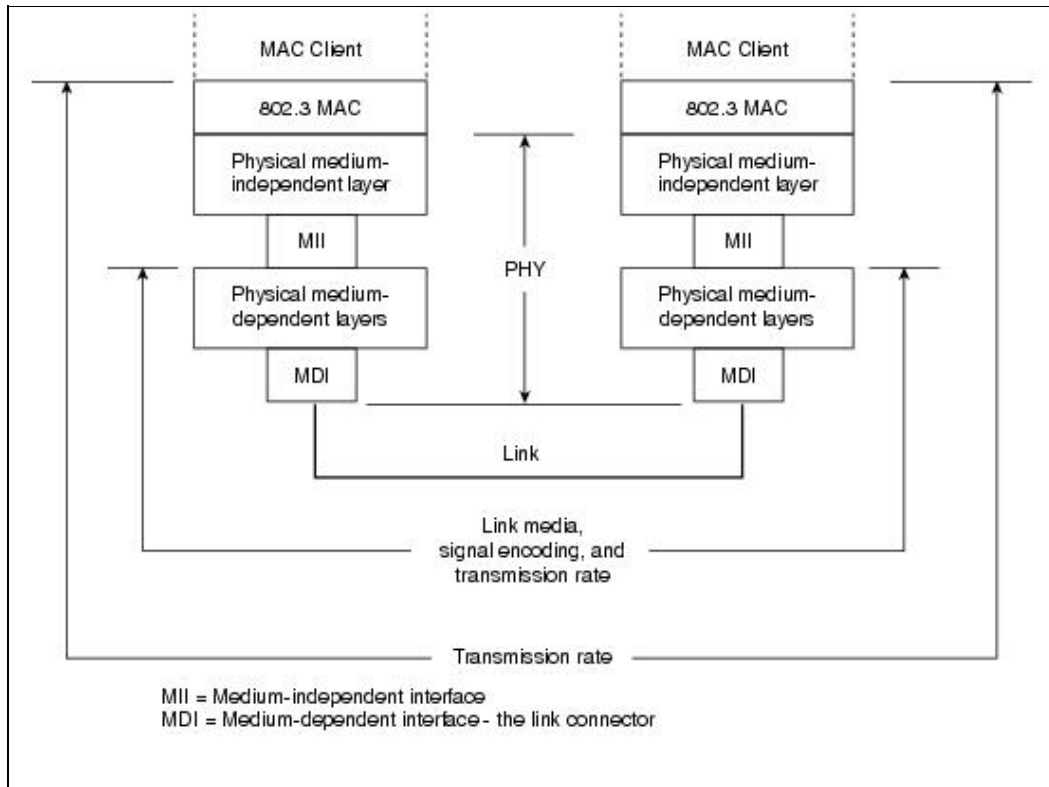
MAC Client

802.3 MAC

Physical medium-independent layer

MII

Physical medium-dependent layers

MDI

MAC Client

802.3 MAC

Physical medium-independent layer

MII

Physical medium-dependent layers

MDI

PHY

Link

Link media, signal encoding, and transmission rate

Transmission rate

MII = Medium-independent interface
MDI = Medium-dependent interface - the link connector